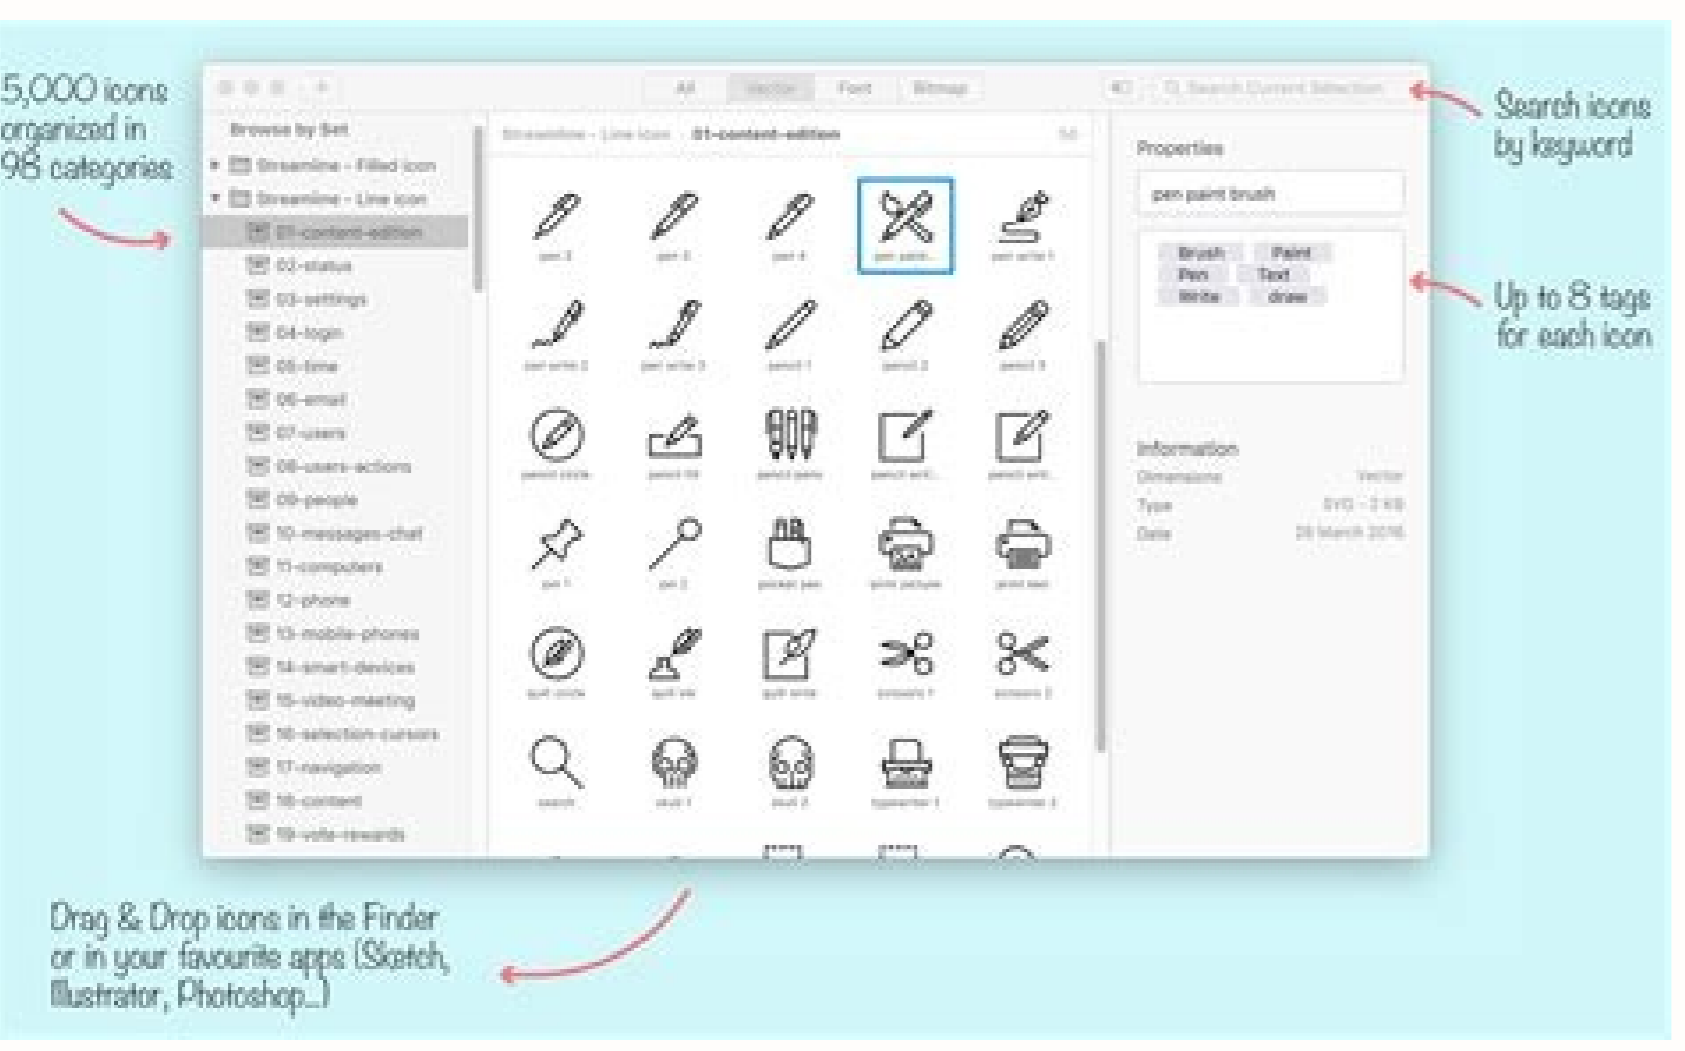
5,000 icons organized in 98 categories

All Vector Font Bitmap

Search Current Selection

Search icons by keyword

Browse by Set

Streamline - Filled icon

Streamline - Line icon

01-content-edition

02-status

03-settings

04-login

05-time

06-email

07-users

08-users-actions

09-people

10-messages-chat

11-computers

12-phone

13-mobile-phones

14-smart-devices

15-video-meeting

16-selection-cursors

17-navigation

18-content

19-vote-rewards

Streamline - Line icon › 01-content-edition

Properties

pen paint brush

Brush Paint Pen Text Write draw

Up to 8 tags for each icon

Information

Dimensions Vector

Type SVG - 2 KB

Date 26 March 2016

Drag & Drop icons in the Finder or in your favourite apps (Sketch, Illustrator, Photoshop...)